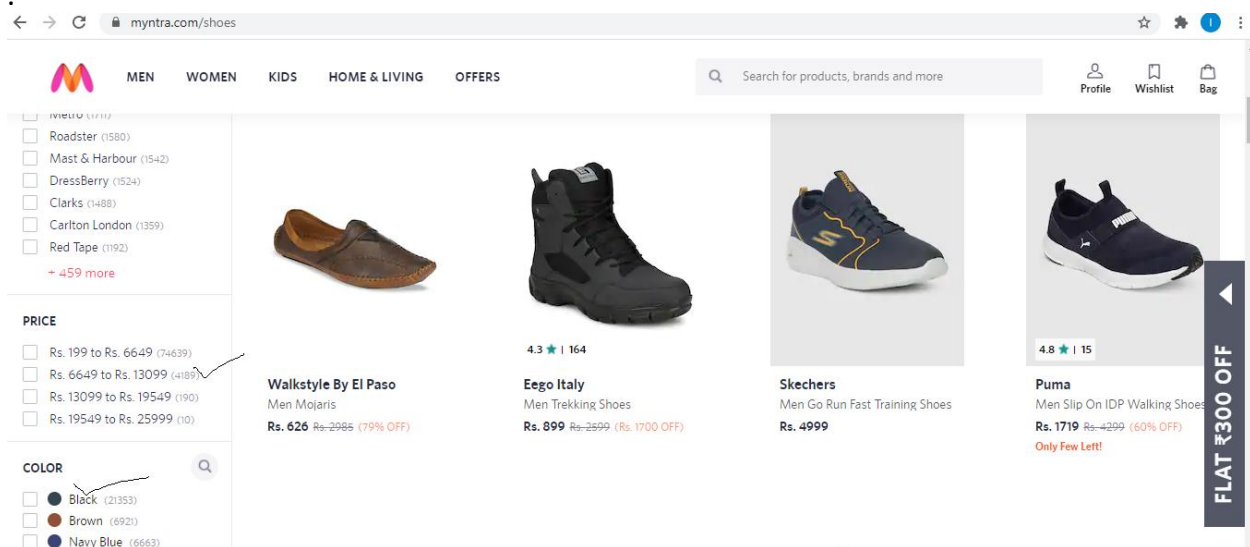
myntra.com/shoes

MEN WOMEN KIDS HOME & LIVING OFFERS

Search for products, brands and more

Profile Wishlist Bag

Metro (1711)
Roadster (1580)
Mast & Harbour (1542)
DressBerry (1524)
Clarks (1488)
Carlton London (1359)
Red Tape (1192)
+ 459 more

PRICE
Rs. 199 to Rs. 6649 (74639)
Rs. 6649 to Rs. 13099 (4189)
Rs. 13099 to Rs. 19549 (190)
Rs. 19549 to Rs. 25999 (10)

COLOR
Black (21353)
Brown (6921)
Navy Blue (6663)

Walkstyle By El Paso
Men Mojaris
Rs. 626 Rs. 2985 (79% OFF)

4.3 ★ | 164
Eego Italy
Men Trekking Shoes
Rs. 899 Rs. 2599 (Rs. 1700 OFF)

Skechers
Men Go Run Fast Training Shoes
Rs. 4999

4.8 ★ | 15
Puma
Men Slip On IDP Walking Shoes
Rs. 1719 Rs. 4299 (60% OFF)
Only Few Left!

FLAT ₹300 OFF